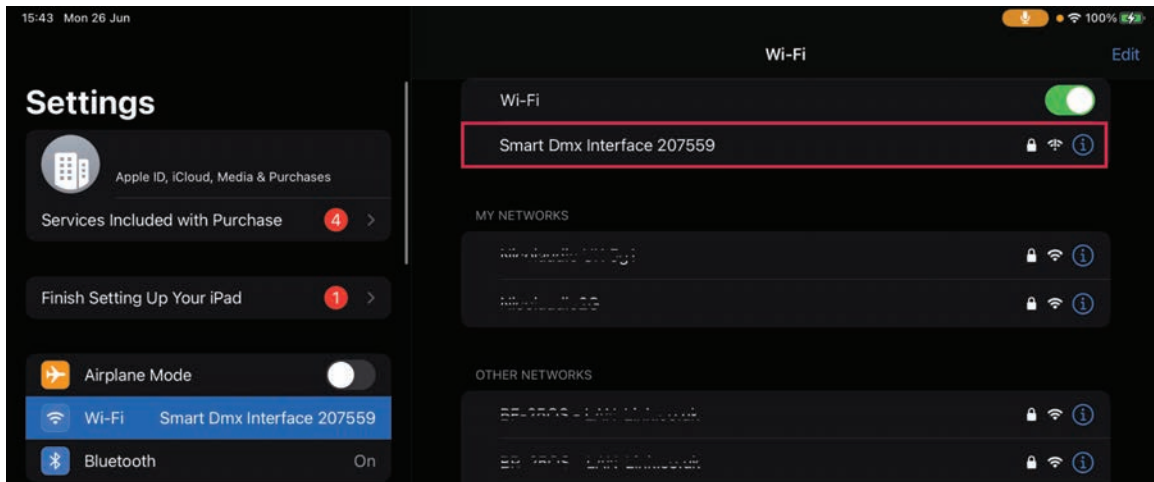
15:43 Mon 26 Jun

100%

Settings

Apple ID, iCloud, Media & Purchases

Services Included with Purchase 4

Finish Setting Up Your iPad 1

Airplane Mode

Wi-Fi Smart Dmx Interface 207559

Bluetooth On

Wi-Fi

Edit

Wi-Fi

Smart Dmx Interface 207559

MY NETWORKS

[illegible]

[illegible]

OTHER NETWORKS

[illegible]

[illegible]